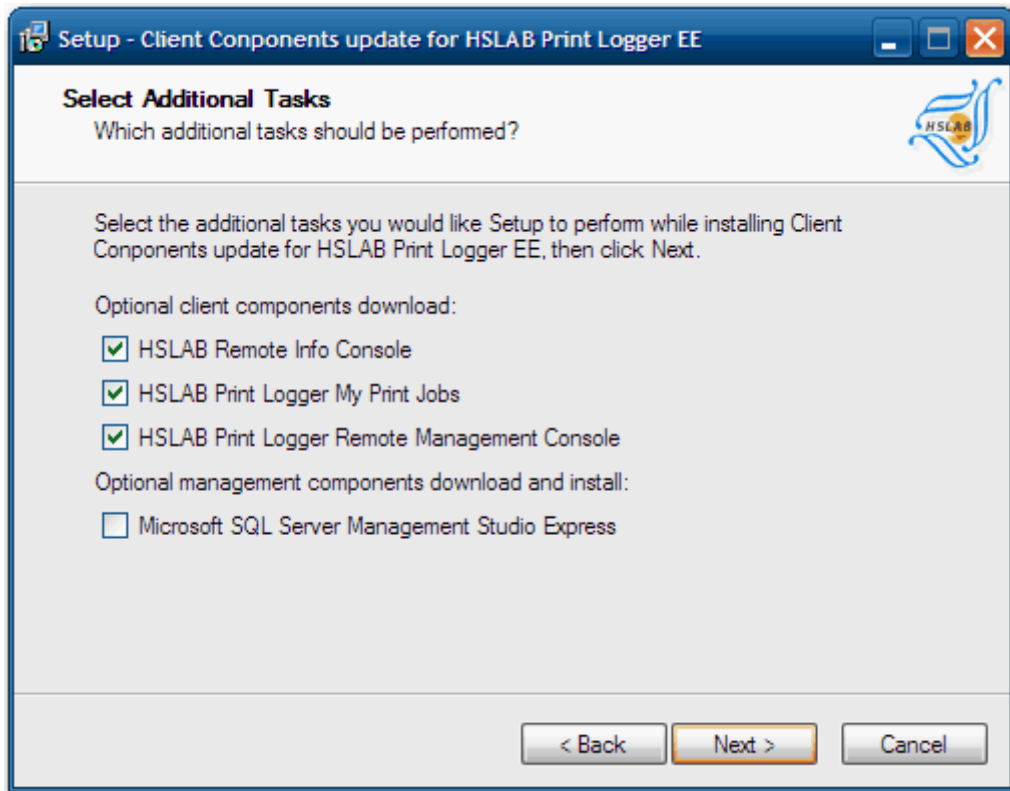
Setup - Client Components update for HSLAB Print Logger EE

Select Additional Tasks
Which additional tasks should be performed?

HSLAB

Select the additional tasks you would like Setup to perform while installing Client Conponents update for HSLAB Print Logger EE, then click Next.

Optional client components download:

HSLAB Remote Info Console

HSLAB Print Logger My Print Jobs

HSLAB Print Logger Remote Management Console

Optional management components download and install:

Microsoft SQL Server Management Studio Express

< Back
Next >
Cancel